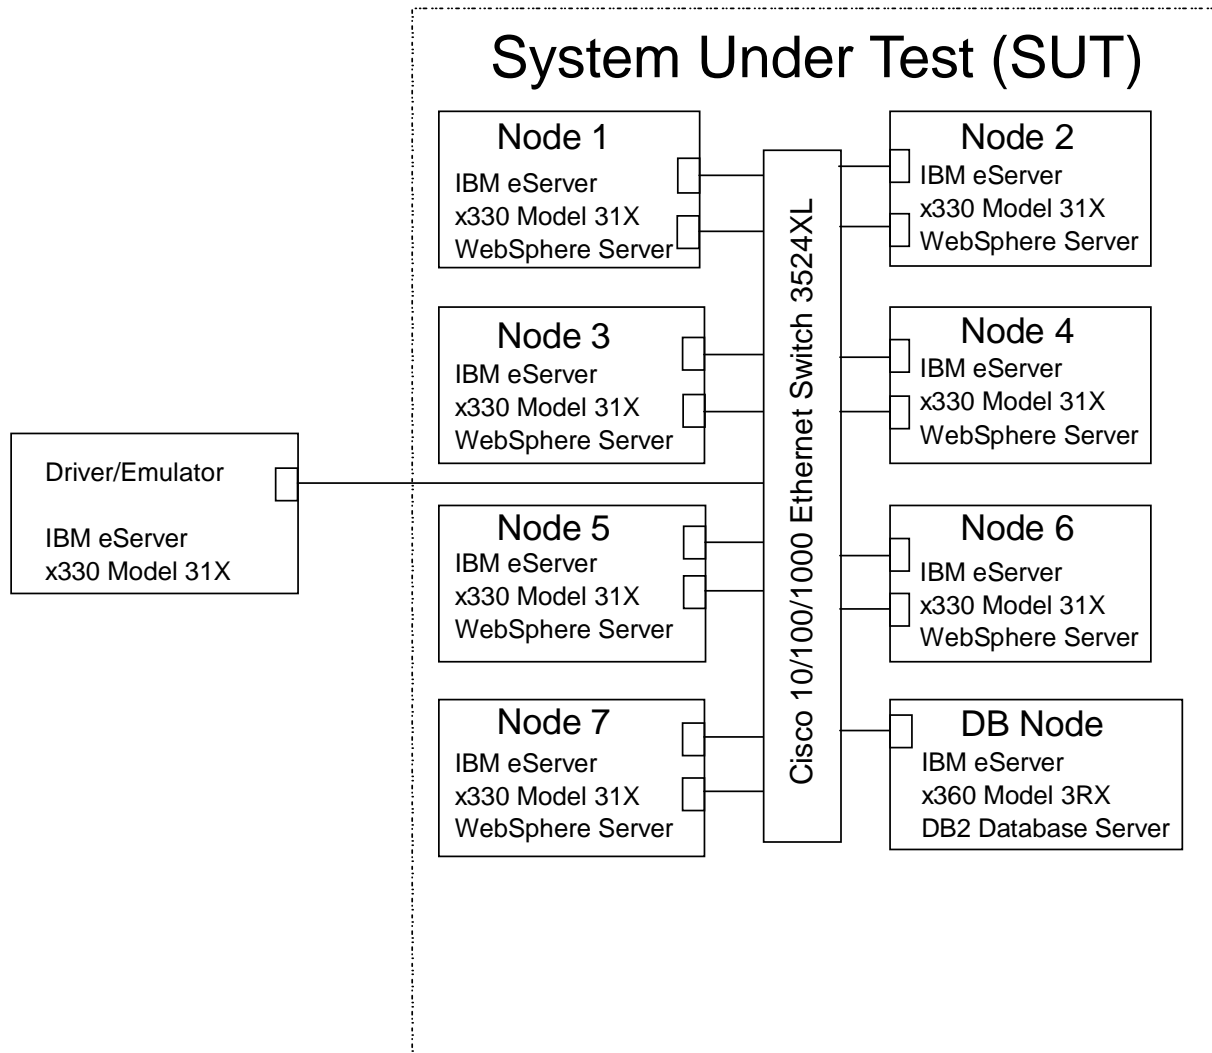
System Under Test (SUT)

Node 1
IBM eServer
x330 Model 31X
WebSphere Server

Node 2
IBM eServer
x330 Model 31X
WebSphere Server

Node 3
IBM eServer
x330 Model 31X
WebSphere Server

Node 4
IBM eServer
x330 Model 31X
WebSphere Server

Driver/Emulator

IBM eServer
x330 Model 31X

Cisco 10/100/1000 Ethernet Switch 3524XL

Node 5
IBM eServer
x330 Model 31X
WebSphere Server

Node 6
IBM eServer
x330 Model 31X
WebSphere Server

Node 7
IBM eServer
x330 Model 31X
WebSphere Server

DB Node
IBM eServer
x360 Model 3RX
DB2 Database Server